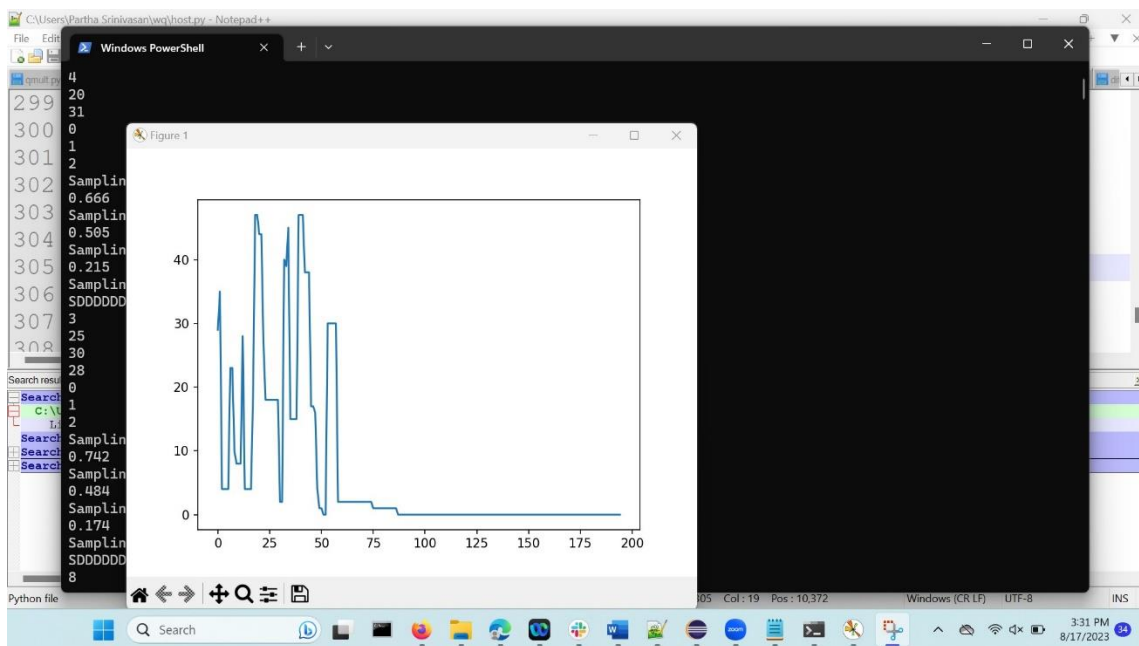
C:\Users\Partha Srinivasan\wq\host.py - Notepad++
File Edit
Windows PowerShell
qmult.py
299
300
301
302
303
304
305
306
307
308
4
20
31
0
1
2
Samplin
0.666
Samplin
0.505
Samplin
0.215
Samplin
SDDDDDD
3
25
30
28
0
1
2
Samplin
0.742
Samplin
0.484
Samplin
0.174
Samplin
SDDDDDD
8
Figure 1
40
30
20
10
0
0
25
50
75
100
125
150
175
200
Search resu
Search
C:\U
L:
Search
Search
Search
Python file
305 Col : 19 Pos : 10,372
Windows (CR LF)
UTF-8
INS
Search
3:31 PM
8/17/2023
34